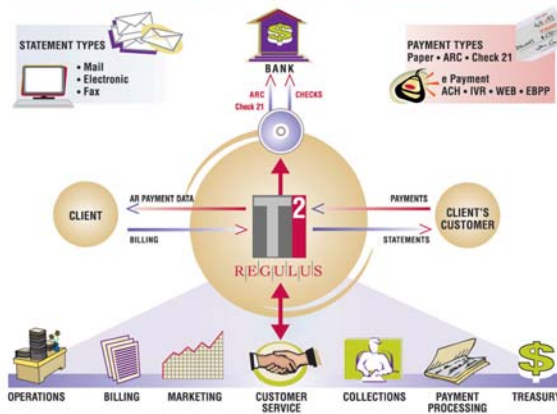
STATEMENT TYPES
• Mail
• Electronic
• Fax

BANK

ARC
Check 21
CHECKS

PAYMENT TYPES
Paper • ARC • Check 21
e Payment
ACH • IVR • WEB • EBPP

CLIENT

AR PAYMENT DATA

BILLING

$T^2$

REGULUS

PAYMENTS

STATEMENTS

CLIENT'S CUSTOMER

OPERATIONS

BILLING

MARKETING

CUSTOMER SERVICE

COLLECTIONS

PAYMENT PROCESSING

TREASURY